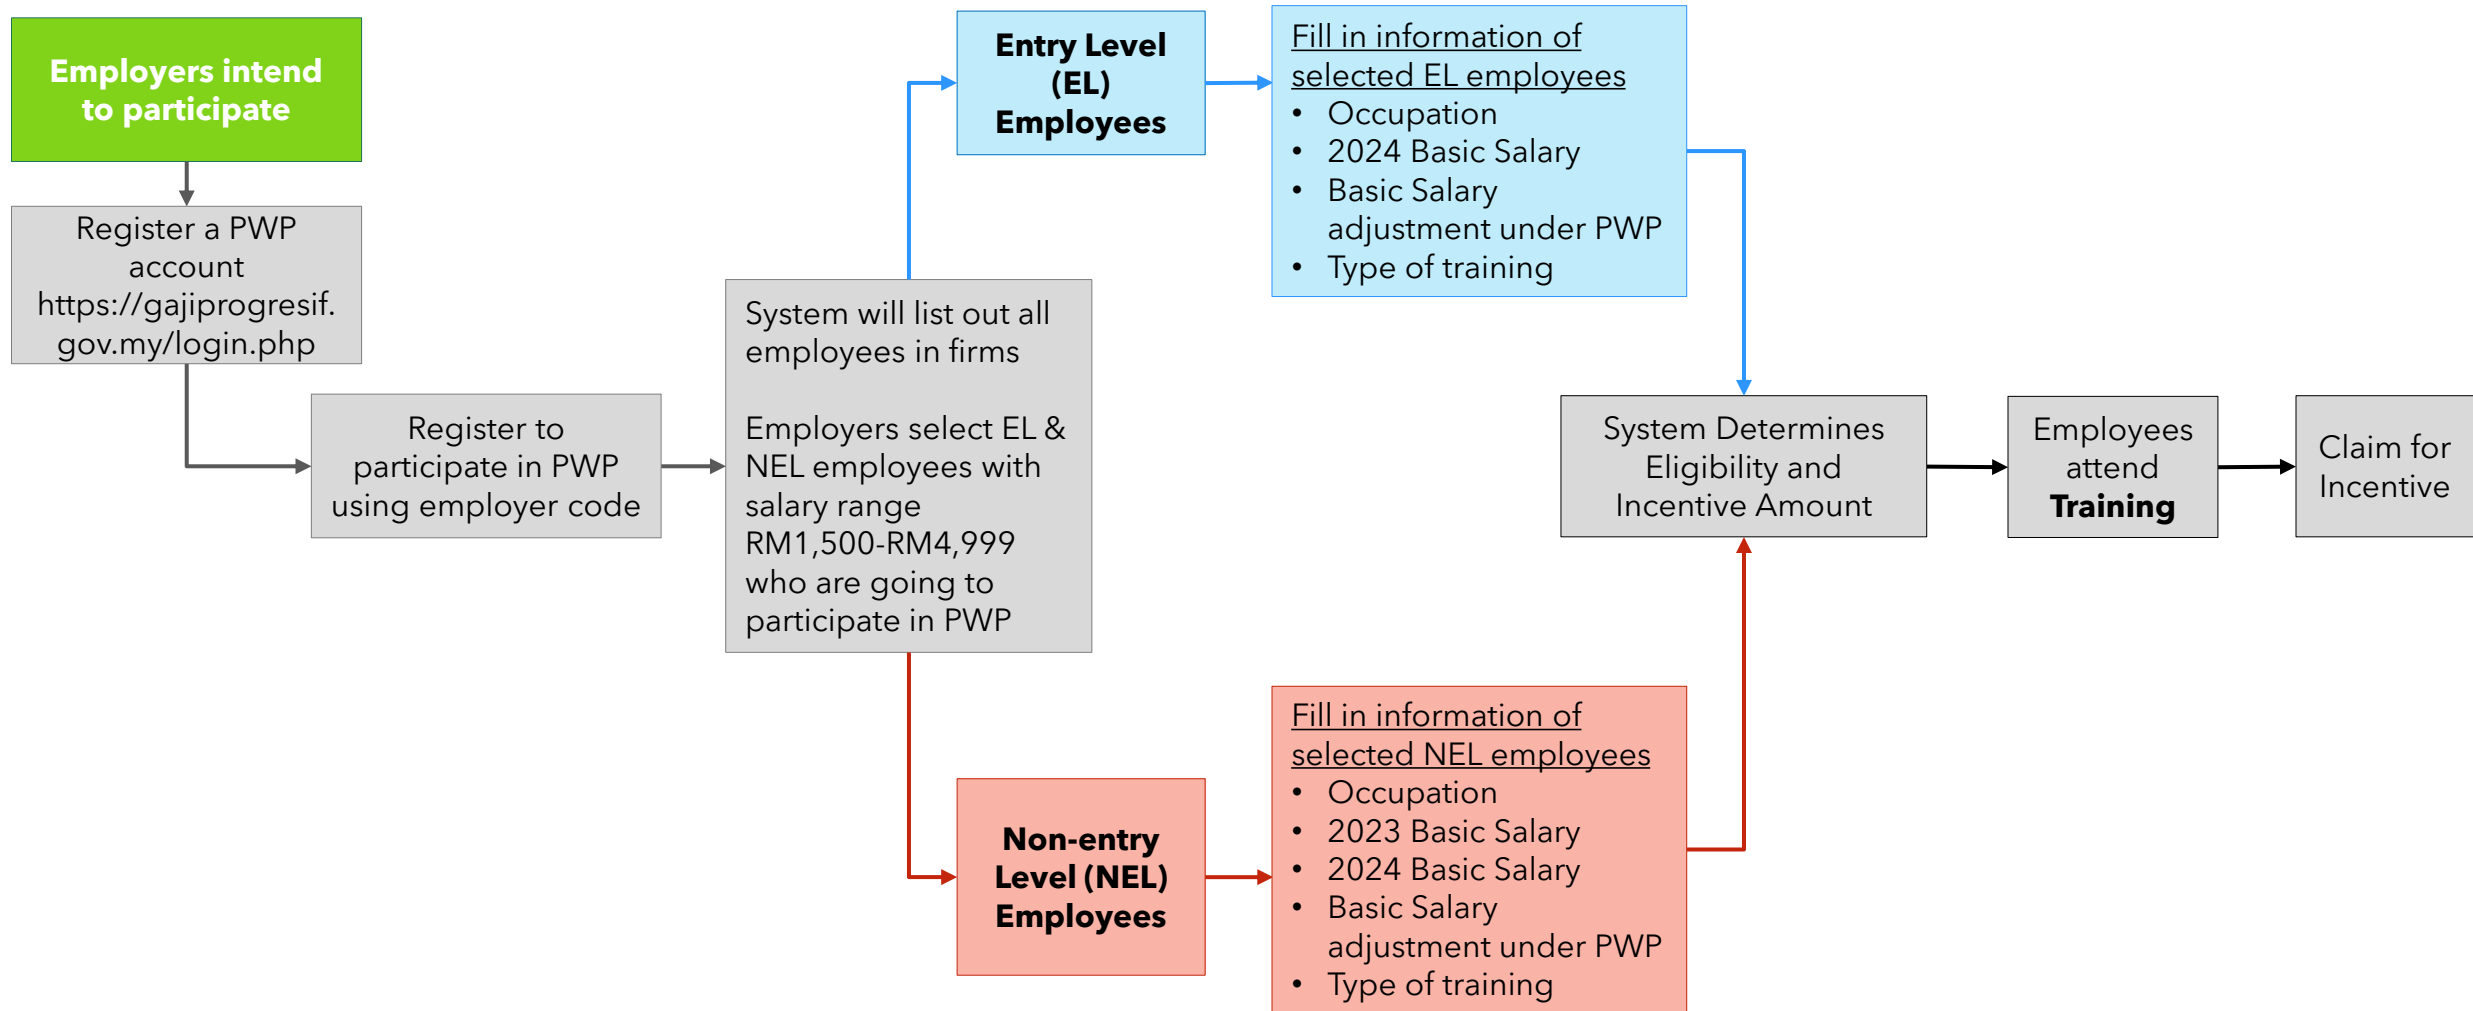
Employers intend to participate

Register a PWP account https://gajiprogresif.gov.my/login.php

Register to participate in PWP using employer code

System will list out all employees in firms

Employers select EL & NEL employees with salary range RM1,500-RM4,999 who are going to participate in PWP

Entry Level (EL) Employees

Fill in information of selected EL employees
- Occupation
- 2024 Basic Salary
- Basic Salary adjustment under PWP
- Type of training

Non-entry Level (NEL) Employees

Fill in information of selected NEL employees
- Occupation
- 2023 Basic Salary
- 2024 Basic Salary
- Basic Salary adjustment under PWP
- Type of training

System Determines Eligibility and Incentive Amount

Employees attend **Training**

Claim for Incentive